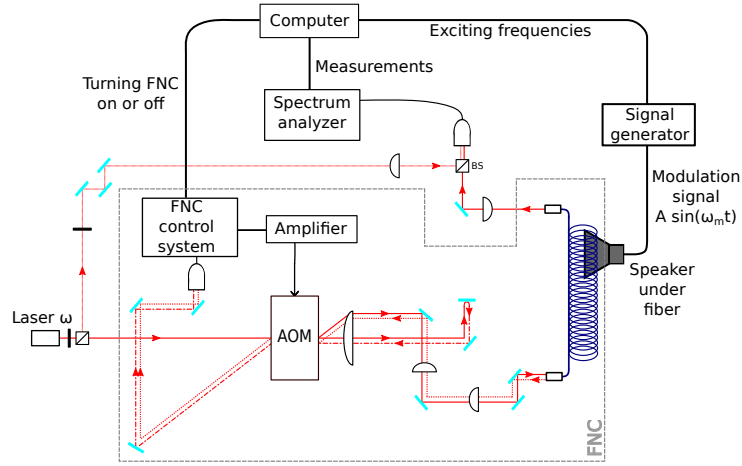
Computer
Exciting frequencies
Measurements
Turning FNC on or off
Spectrum analyzer
BS
Signal generator
Modulation signal A sin($\omega_m$t)
FNC control system
Amplifier
Speaker under fiber
Laser ω
AOM
FNC